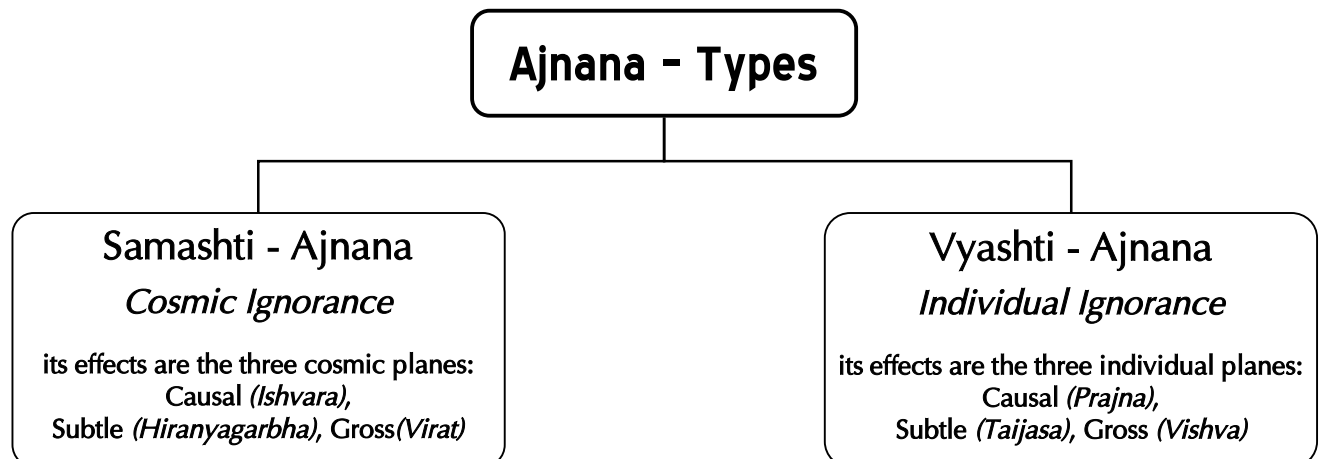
Ajnana - Types

Samashti - Ajnana
Cosmic Ignorance
its effects are the three cosmic planes: Causal (Ishvara), Subtle (Hiranyagarbha), Gross(Virat)

Vyashti - Ajnana
Individual Ignorance
its effects are the three individual planes: Causal (Prajna), Subtle (Taijasa), Gross (Vishva)